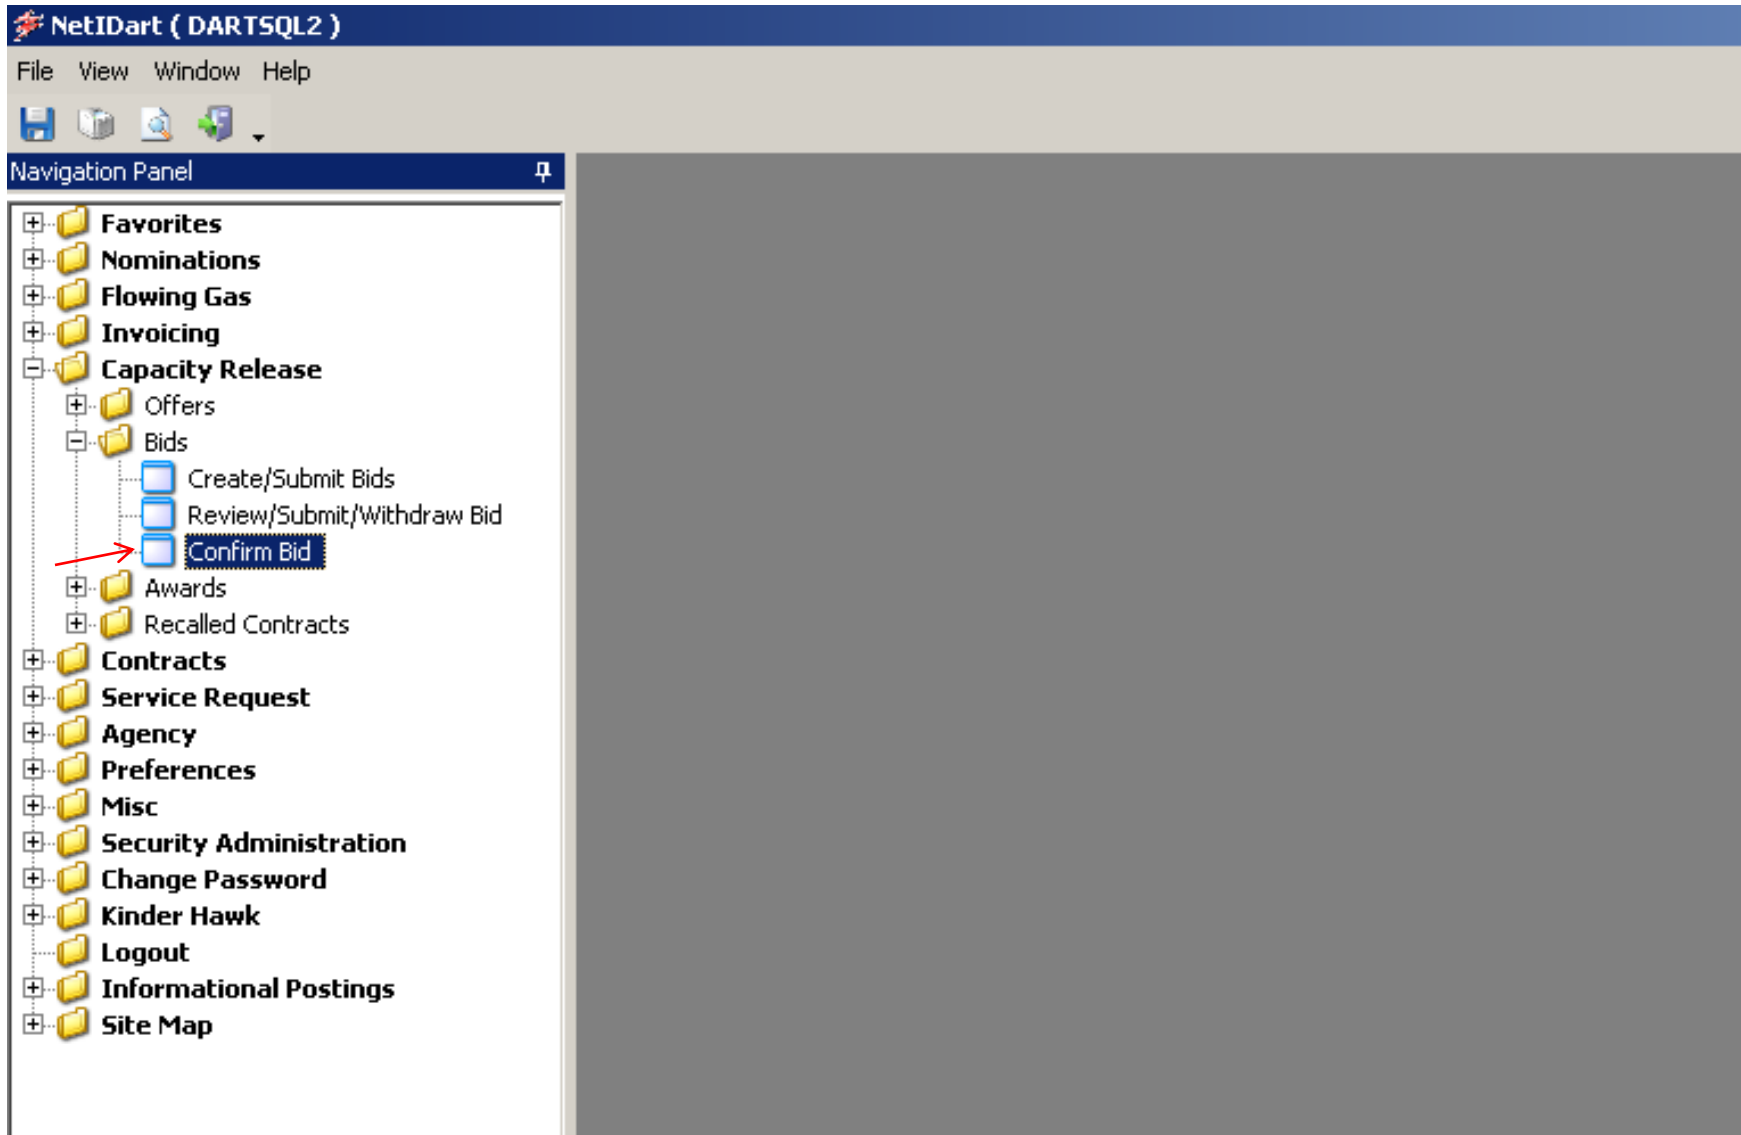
NetIDart ( DARTSQL2 )

File View Window Help

Navigation Panel

Favorites
Nominations
Flowing Gas
Invoicing
Capacity Release
Offers
Bids
Create/Submit Bids
Review/Submit/Withdraw Bid
Confirm Bid
Awards
Recalled Contracts
Contracts
Service Request
Agency
Preferences
Misc
Security Administration
Change Password
Kinder Hawk
Logout
Informational Postings
Site Map